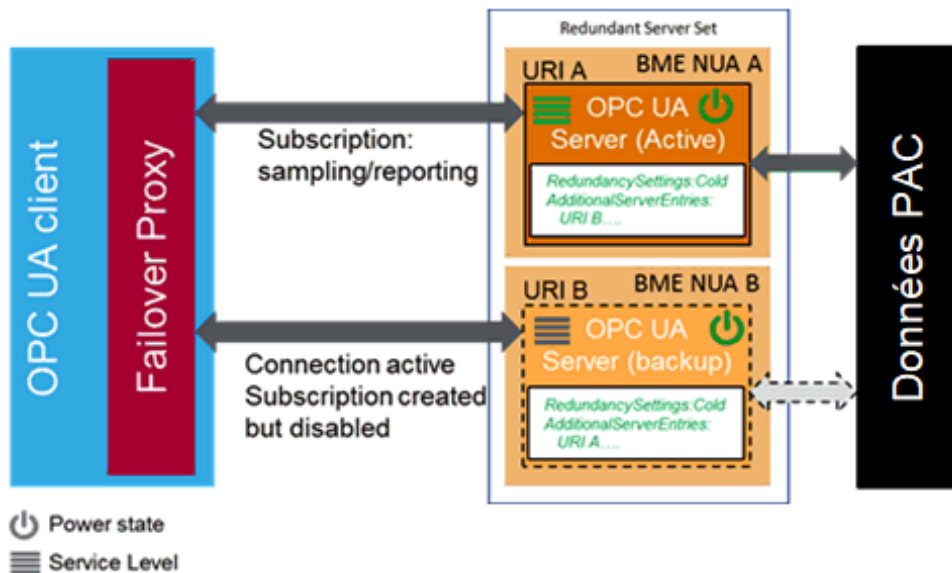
OPC UA client

Failover Proxy

Subscription: sampling/reporting

Connection active Subscription created but disabled

Redundant Server Set

URI A

BME NUA A

OPC UA Server (Active)

RedundancySettings:Cold AdditionalServerEntries: URI B….

URI B

BME NUA B

OPC UA Server (backup)

RedundancySettings:Cold AdditionalServerEntries: URI A….

Données PAC

Power state

Service Level